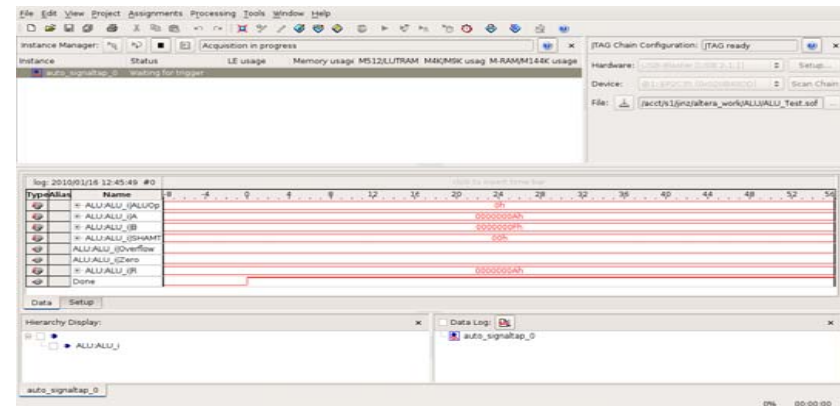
File Edit View Project Assignments Processing Tools Window Help

Instance Manager: Acquisition in progress

| Instance | Status | LE usage | Memory usage | M512/LUTRAM | M4K/M9K usage | M-RAM/M144K usage |
|---|---|---|---|---|---|---|
| auto_signaltap_0 | Waiting for trigger | | | | | |

JTAG Chain Configuration: JTAG ready

Hardware: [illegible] Setup...

Device: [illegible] Scan Chain

File: /acct/s1/jinz/altera_work/ALU/ALU_Test.sof

log: 2010/01/16 12:45:49 #0

click to insert time bar

| Type | Alias | Name | -8 | -4 | 0 | 4 | 8 | 12 | 16 | 20 | 24 | 28 | 32 | 36 | 40 | 44 | 48 | 52 | 56 |
|---|---|---|---|---|---|---|---|---|---|---|---|---|---|---|---|---|---|---|---|
| | | ALU:ALU_i\|ALUOp | 3h | | | | | | | | | | | | | | | | |
| | | ALU:ALU_i\|A | 0000000Ah | | | | | | | | | | | | | | | | |
| | | ALU:ALU_i\|B | 000000Fh | | | | | | | | | | | | | | | | |
| | | ALU:ALU_i\|SHAMT | 00h | | | | | | | | | | | | | | | | |
| | | ALU:ALU_i\|Overflow | | | | | | | | | | | | | | | | | |
| | | ALU:ALU_i\|Zero | | | | | | | | | | | | | | | | | |
| | | ALU:ALU_i\|R | 0000000Ah | | | | | | | | | | | | | | | | |
| | | Done | | | | | | | | | | | | | | | | | |

Data Setup

Hierarchy Display:
ALU:ALU_i

Data Log:
auto_signaltap_0

auto_signaltap_0

0% 00:00:00